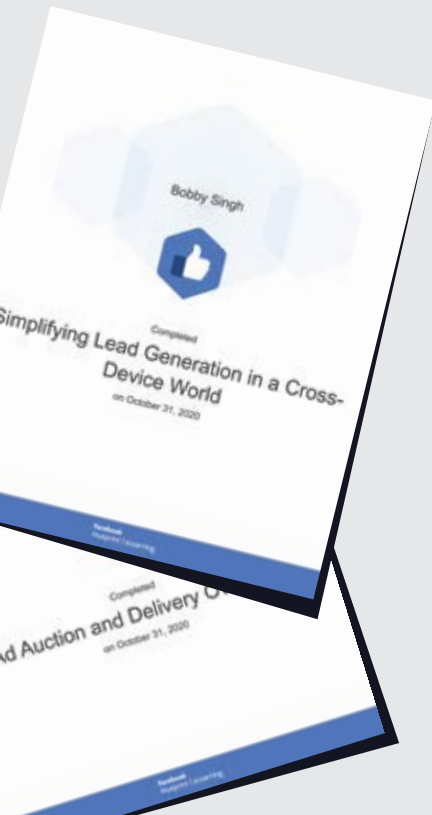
Bobby Singh

Completed

Simplifying Lead Generation in a Cross-Device World

on October 31, 2020

facebook
blueprint | eLearning

Completed

d Auction and Delivery O

on October 31, 2020

facebook
blueprint | eLearning